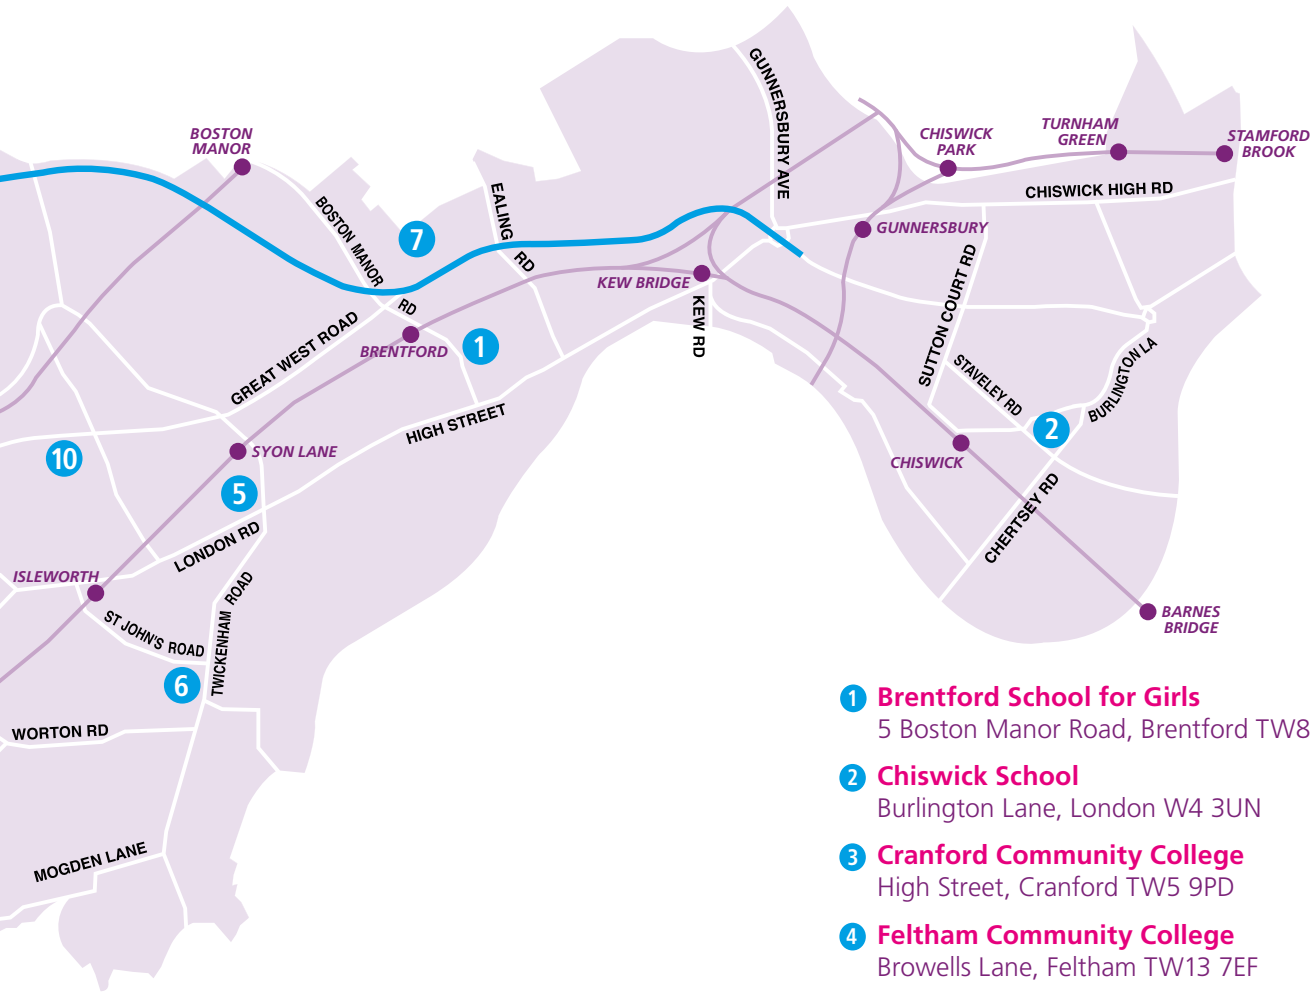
BOSTON MANOR
BOSTON MANOR RD
7
EALING RD
GUNNERSBURY AVE
CHISWICK PARK
TURNHAM GREEN
STAMFORD BROOK
CHISWICK HIGH RD
GUNNERSBURY
KEW BRIDGE
KEW RD
GREAT WEST ROAD
BRENTFORD
1
SUTTON COURT RD
STAVELEY RD
BURLINGTON LA
HIGH STREET
2
10
SYON LANE
CHISWICK
5
LONDON RD
CHERTSEY RD
ISLEWORTH
TWICKENHAM ROAD
ST JOHN'S ROAD
BARNES BRIDGE
6
WORTON RD
MOGDEN LANE

1 Brentford School for Girls
5 Boston Manor Road, Brentford TW8

2 Chiswick School
Burlington Lane, London W4 3UN

3 Cranford Community College
High Street, Cranford TW5 9PD

4 Feltham Community College
Browells Lane, Feltham TW13 7EF